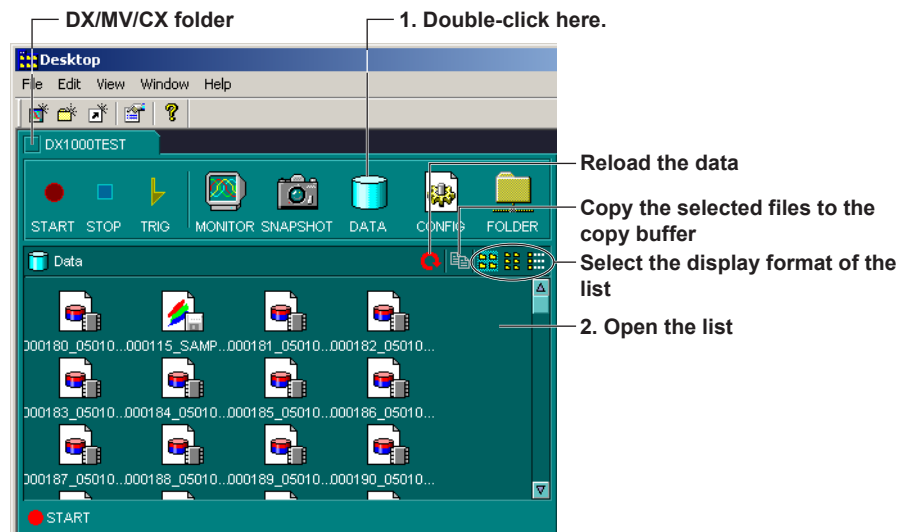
DX/MV/CX folder

1. Double-click here.

Desktop

File Edit View Window Help

DX1000TEST

START STOP TRIG MONITOR SNAPSHOT DATA CONFIG FOLDER

Data

Reload the data

Copy the selected files to the copy buffer

Select the display format of the list

2. Open the list

000180_05010... 000115_SAMP... 000181_05010... 000182_05010...

000183_05010... 000184_05010... 000185_05010... 000186_05010...

000187_05010... 000188_05010... 000189_05010... 000190_05010...

START